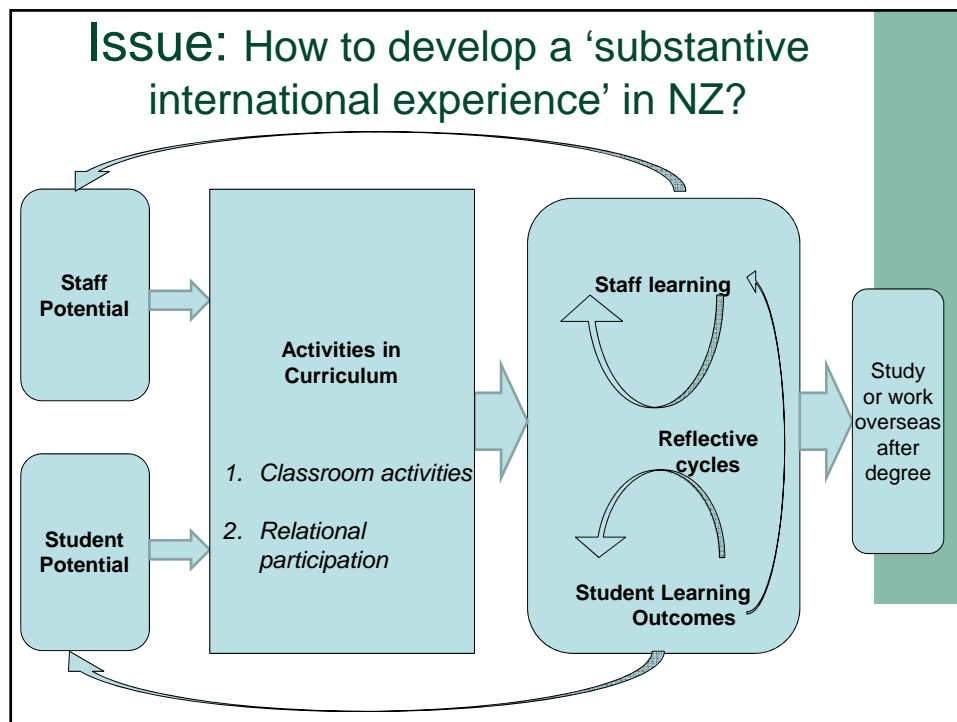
Issue: How to develop a ‘substantive international experience’ in NZ?

Staff Potential

Student Potential

Activities in Curriculum

1. Classroom activities

2. Relational participation

Staff learning

Reflective cycles

Student Learning Outcomes

Study or work overseas after degree